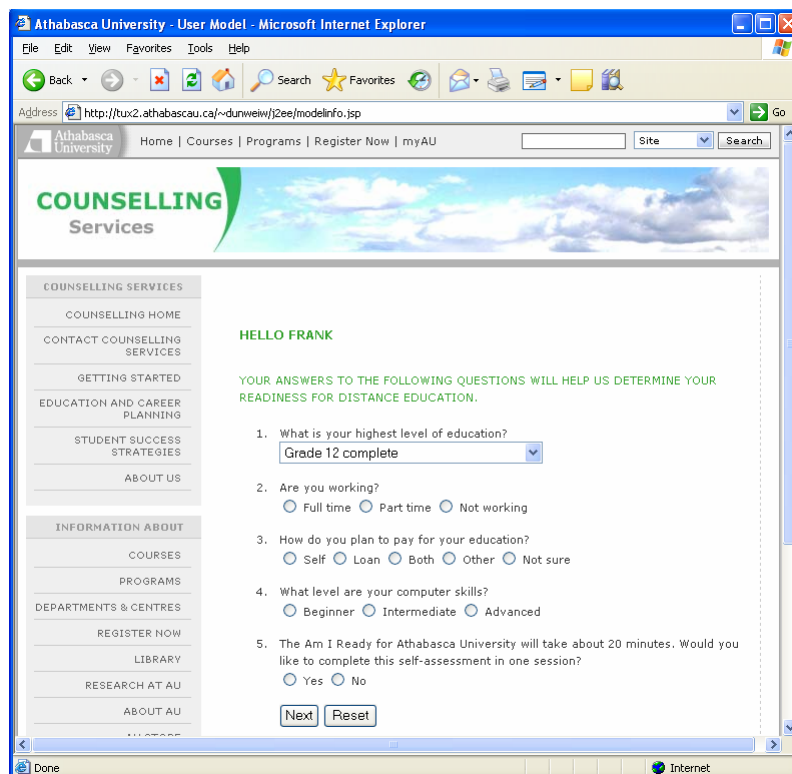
Athabasca University - User Model - Microsoft Internet Explorer

File Edit View Favorites Tools Help

Back Search Favorites

Address http://tux2.athabascau.ca/~dunweiw/j2ee/modelinfo.jsp Go

Athabasca University Home | Courses | Programs | Register Now | myAU Site Search

COUNSELLING Services

COUNSELLING SERVICES
COUNSELLING HOME
CONTACT COUNSELLING SERVICES
GETTING STARTED
EDUCATION AND CAREER PLANNING
STUDENT SUCCESS STRATEGIES
ABOUT US

INFORMATION ABOUT
COURSES
PROGRAMS
DEPARTMENTS & CENTRES
REGISTER NOW
LIBRARY
RESEARCH AT AU
ABOUT AU
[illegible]

HELLO FRANK

YOUR ANSWERS TO THE FOLLOWING QUESTIONS WILL HELP US DETERMINE YOUR READINESS FOR DISTANCE EDUCATION.

1. What is your highest level of education?
Grade 12 complete

2. Are you working?
Full time Part time Not working

3. How do you plan to pay for your education?
Self Loan Both Other Not sure

4. What level are your computer skills?
Beginner Intermediate Advanced

5. The Am I Ready for Athabasca University will take about 20 minutes. Would you like to complete this self-assessment in one session?
Yes No

Next Reset

Done Internet